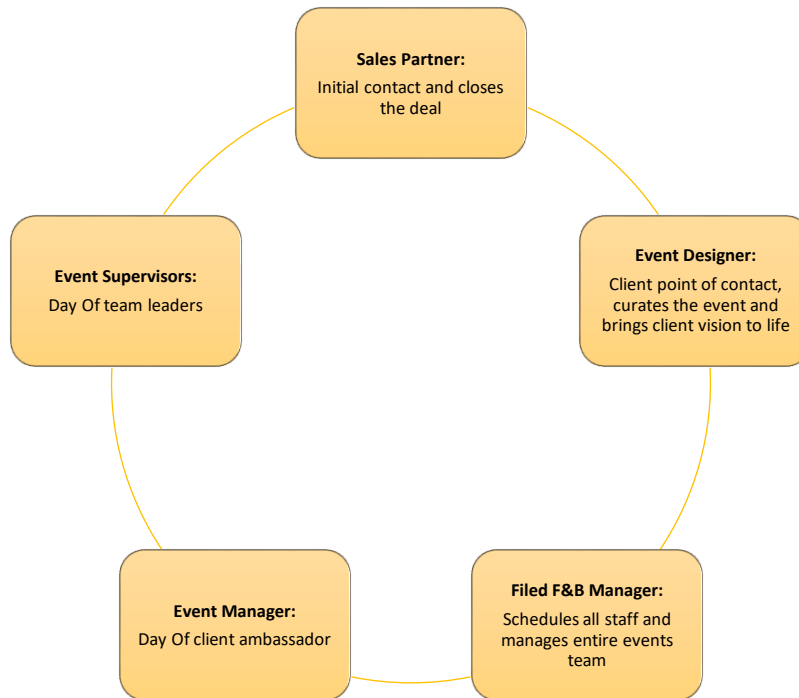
Sales Partner:
Initial contact and closes the deal

Event Designer:
Client point of contact, curates the event and brings client vision to life

Filed F&B Manager:
Schedules all staff and manages entire events team

Event Manager:
Day Of client ambassador

Event Supervisors:
Day Of team leaders